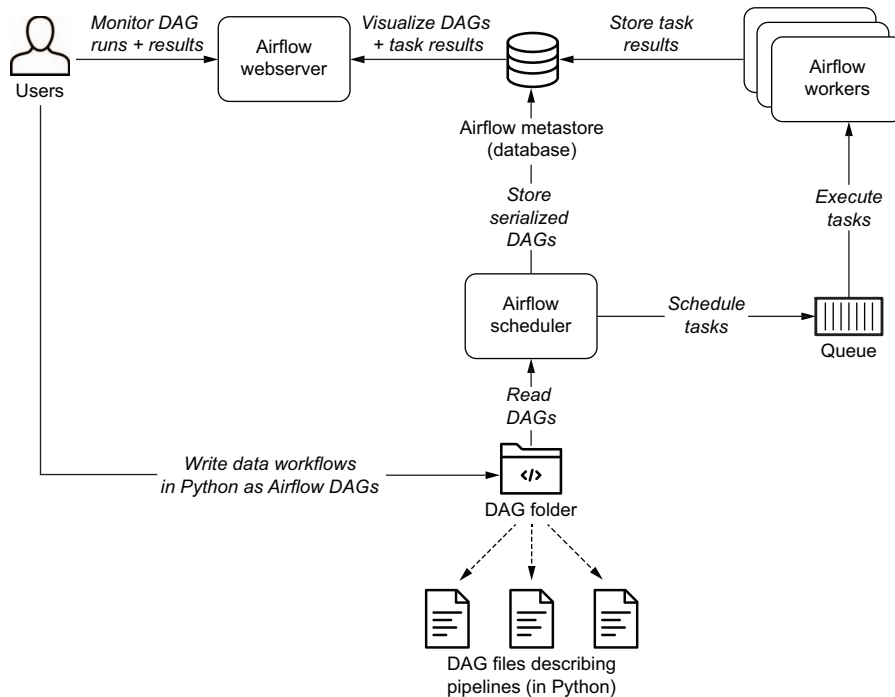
Users

Monitor DAG runs + results

Airflow webserver

Visualize DAGs + task results

Store task results

Airflow workers

Airflow metastore (database)

Store serialized DAGs

Execute tasks

Airflow scheduler

Schedule tasks

Queue

Read DAGs

Write data workflows in Python as Airflow DAGs

</>

DAG folder

DAG files describing pipelines (in Python)